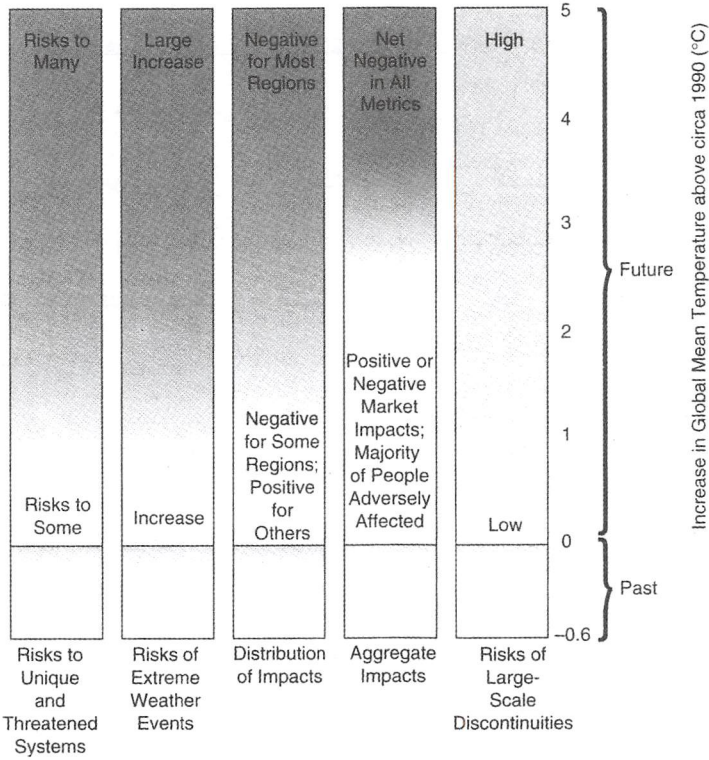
Risks to Many

Large Increase

Negative for Most Regions

Net Negative in All Metrics

High

Risks to Some

Increase

Negative for Some Regions; Positive for Others

Positive or Negative Market Impacts; Majority of People Adversely Affected

Low

5
4
3
2
1
0
−0.6

Future

Past

Increase in Global Mean Temperature above circa 1990 (°C)

Risks to Unique and Threatened Systems

Risks of Extreme Weather Events

Distribution of Impacts

Aggregate Impacts

Risks of Large-Scale Discontinuities